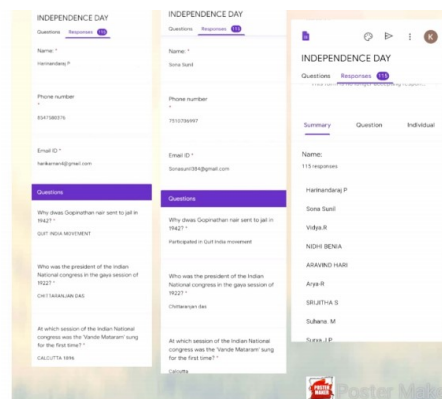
INDEPENDENCE DAY
Questions Responses 115

Name: *
Harinandaraj P

Phone number
*
8547380376

Email ID *
harikaman4@gmail.com

Questions

Why dwas Gopinathan nair sent to jail in 1942? *
QUIT INDIA MOVEMENT

Who was the president of the Indian National congress in the gaya session of 1922? *
CHITTARANJAN DAS

At which session of the Indian National congress was the 'Vande Mataram' sung for the first time? *
CALCUTTA 1896

INDEPENDENCE DAY
Questions Responses 115

Name: *
Sona Sunil

Phone number
*
7510706997

Email ID *
Sonasunil384@gmail.com

Questions

Why dwas Gopinathan nair sent to jail in 1942? *
Participated in Quit India movement

Who was the president of the Indian National congress in the gaya session of 1922? *
Chittaranjan das

At which session of the Indian National congress was the 'Vande Mataram' sung for the first time? *
Calcutta

K

INDEPENDENCE DAY
Questions Responses 115
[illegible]

Summary Question Individual

Name:
115 responses

Harinandaraj P
Sona Sunil
Vidya.R
NIDHI BENIA
ARAVIND HARI
Arya-R
SRUJITHA S
Sulhana M
Surya J.P

POSTER MAKER
Poster Maker